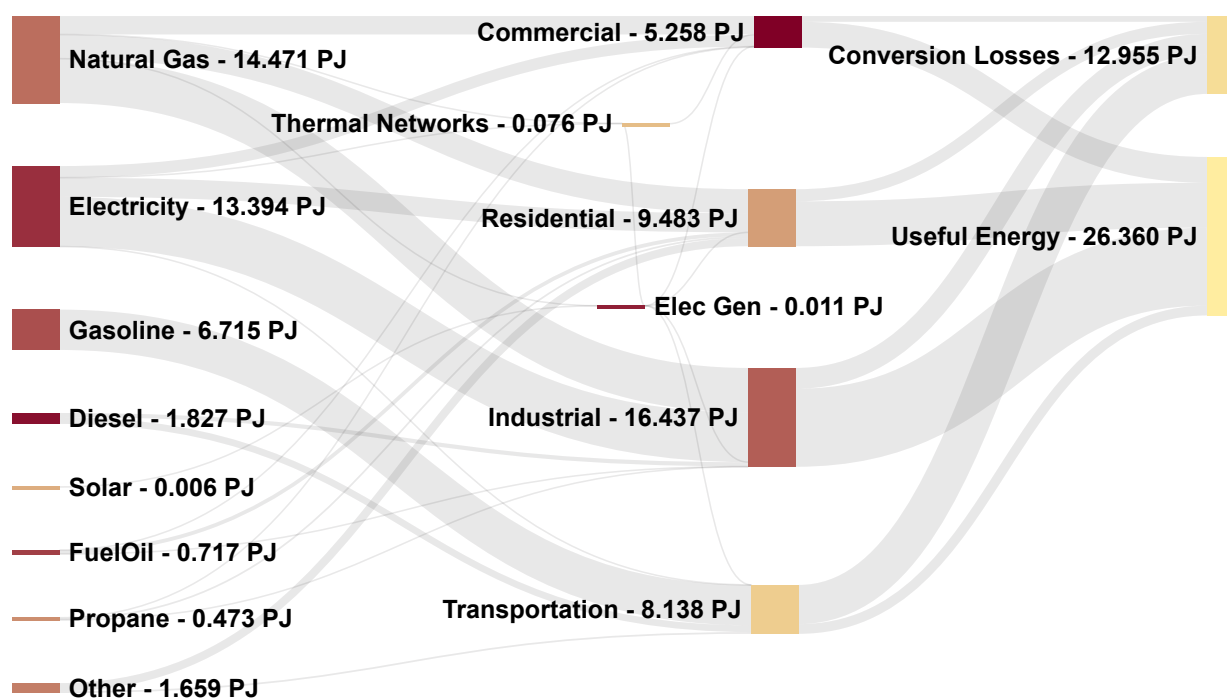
Natural Gas - 14.471 PJ

Electricity - 13.394 PJ

Gasoline - 6.715 PJ

Diesel - 1.827 PJ

Solar - 0.006 PJ

FuelOil - 0.717 PJ

Propane - 0.473 PJ

Other - 1.659 PJ

Commercial - 5.258 PJ

Thermal Networks - 0.076 PJ

Residential - 9.483 PJ

Elec Gen - 0.011 PJ

Industrial - 16.437 PJ

Transportation - 8.138 PJ

Conversion Losses - 12.955 PJ

Useful Energy - 26.360 PJ